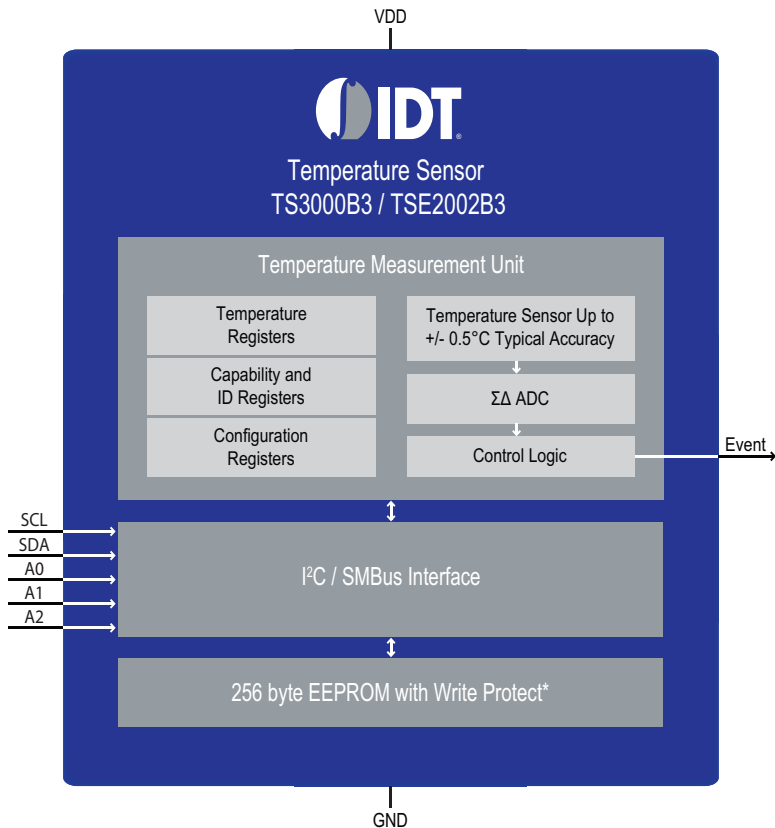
VDD

IDT

Temperature Sensor
TS3000B3 / TSE2002B3

Temperature Measurement Unit

Temperature Registers

Capability and ID Registers

Configuration Registers

Temperature Sensor Up to +/- 0.5°C Typical Accuracy

ΣΔ ADC

Control Logic

Event

SCL
SDA
A0
A1
A2

I$^2$C / SMBus Interface

256 byte EEPROM with Write Protect*

GND